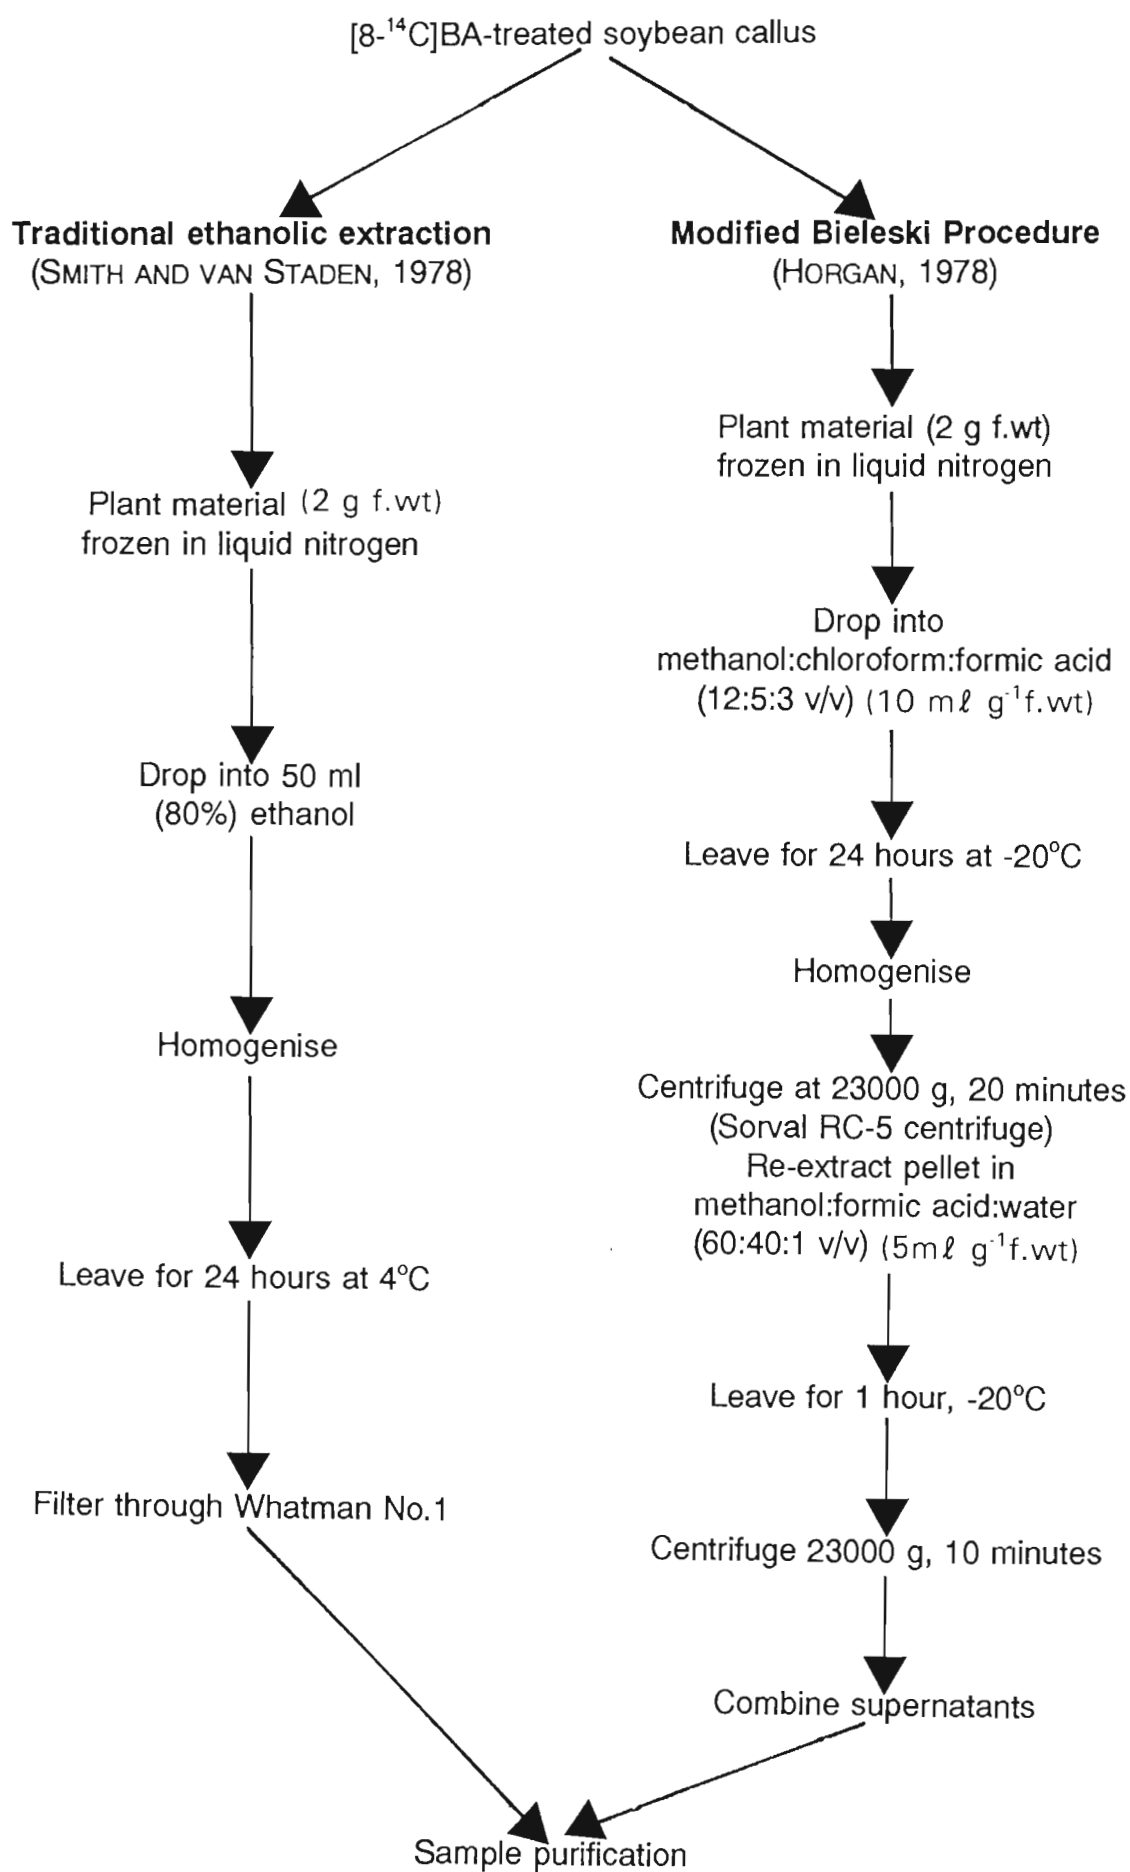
[8-$^{14}$C]BA-treated soybean callus

**Traditional ethanolic extraction**
(SMITH AND VAN STADEN, 1978)

Plant material (2 g f.wt)
frozen in liquid nitrogen

Drop into 50 ml
(80%) ethanol

Homogenise

Leave for 24 hours at 4°C

Filter through Whatman No.1

**Modified Bieleski Procedure**
(HORGAN, 1978)

Plant material (2 g f.wt)
frozen in liquid nitrogen

Drop into
methanol:chloroform:formic acid
(12:5:3 v/v) (10 m$\ell$ g$^{-1}$f.wt)

Leave for 24 hours at -20°C

Homogenise

Centrifuge at 23000 g, 20 minutes
(Sorval RC-5 centrifuge)
Re-extract pellet in
methanol:formic acid:water
(60:40:1 v/v) (5m$\ell$ g$^{-1}$f.wt)

Leave for 1 hour, -20°C

Centrifuge 23000 g, 10 minutes

Combine supernatants

Sample purification